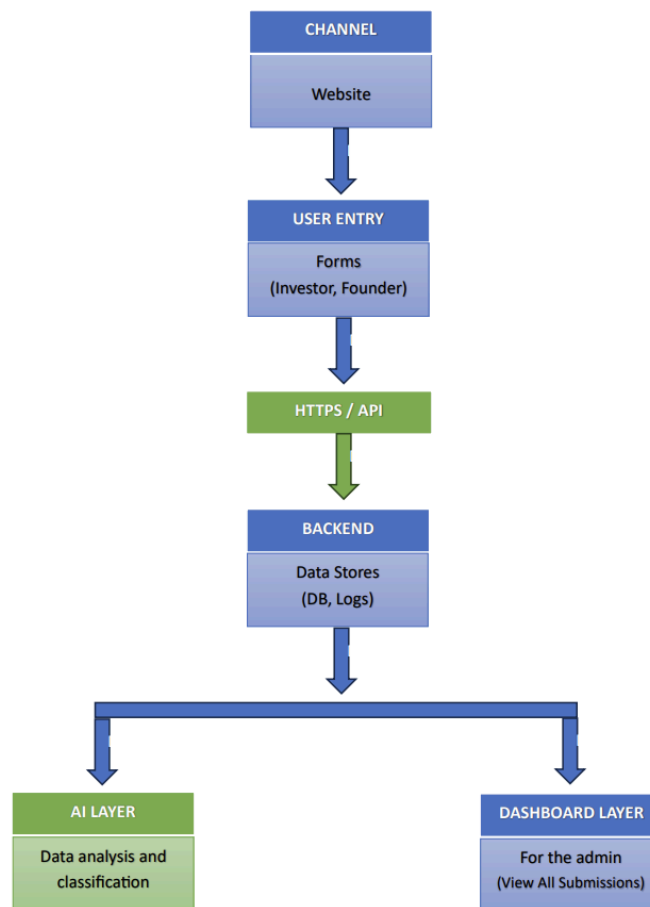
CHANNEL

Website

USER ENTRY

Forms
(Investor, Founder)

HTTPS / API

BACKEND

Data Stores
(DB, Logs)

AI LAYER

Data analysis and classification

DASHBOARD LAYER

For the admin
(View All Submissions)